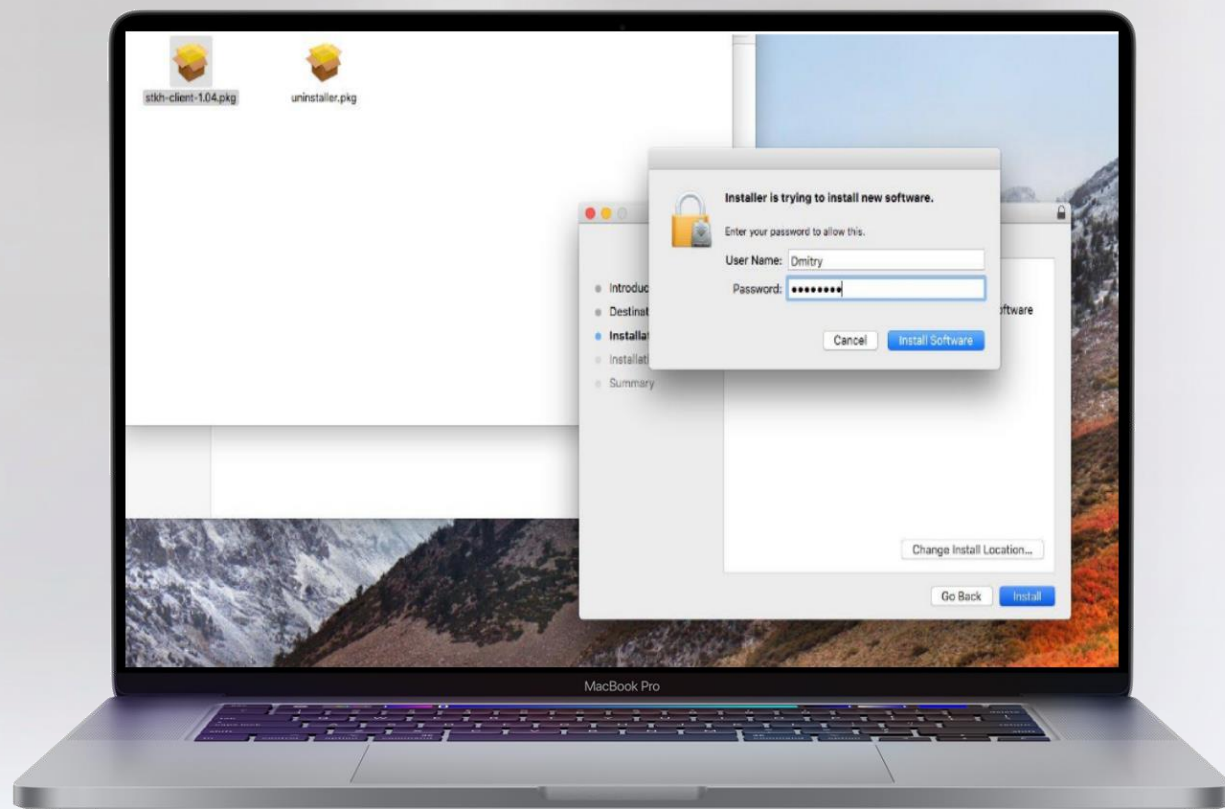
stkh-client-1.04.pkg

uninstaller.pkg

Installer is trying to install new software.

Enter your password to allow this.

User Name: Dmitry

Password: ••••••••

Cancel

Install Software

Introduc

Destinat

Installat

Installati

Summary

ftware

Change Install Location...

Go Back

Install

MacBook Pro